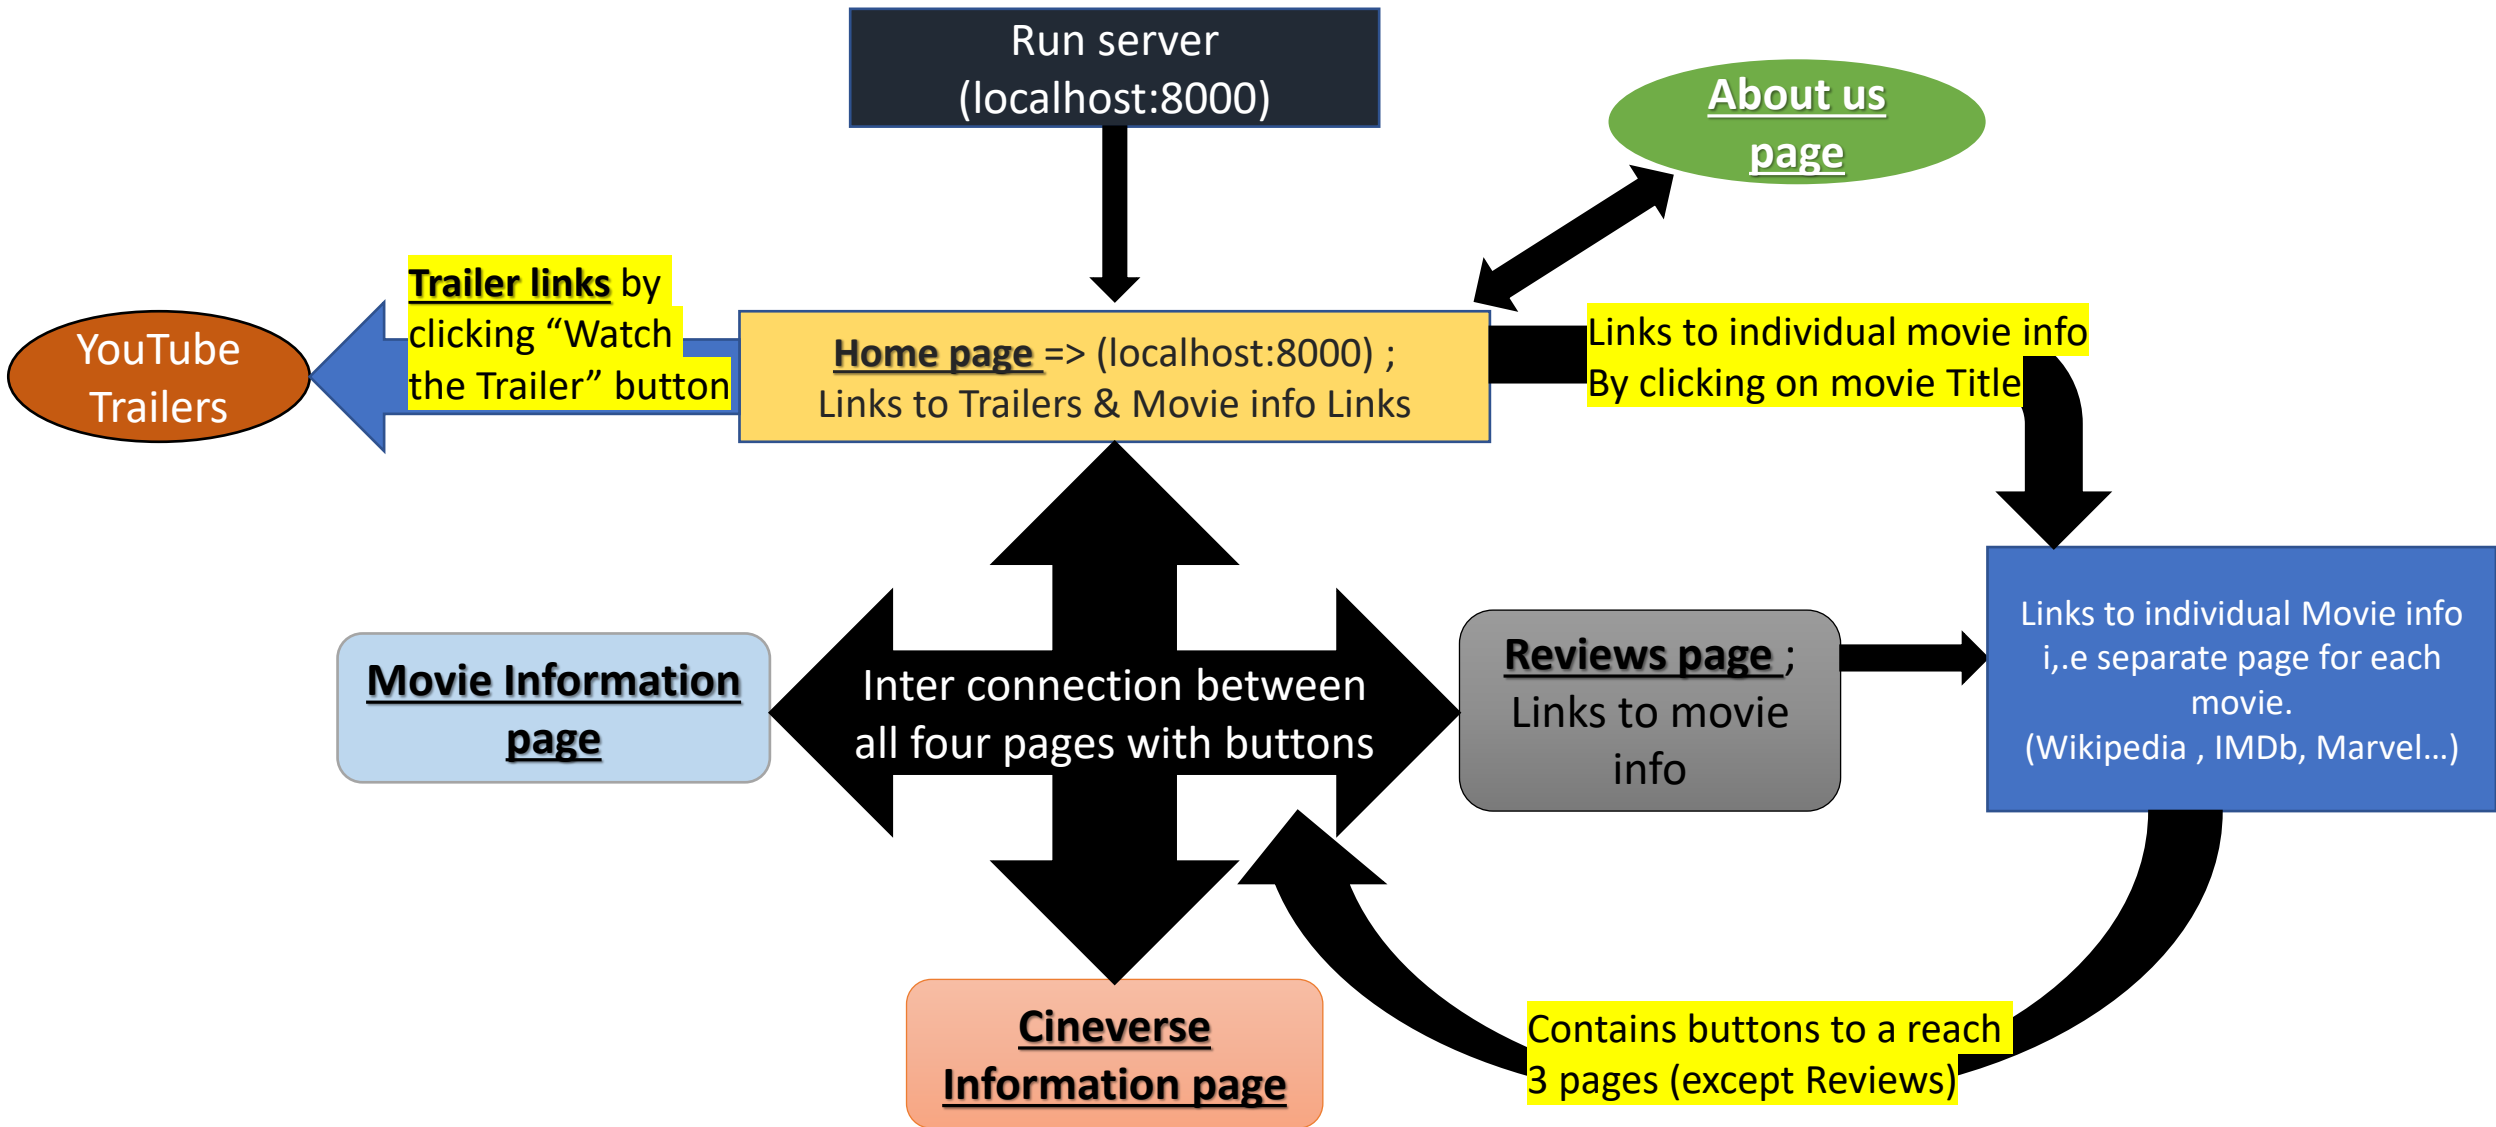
Run server
(localhost:8000)

About us page

Trailer links by clicking “Watch the Trailer” button

YouTube Trailers

Home page => (localhost:8000) ;
Links to Trailers & Movie info Links

Links to individual movie info
By clicking on movie Title

Movie Information page

Inter connection between all four pages with buttons

Reviews page ;
Links to movie info

Links to individual Movie info i,.e separate page for each movie.
(Wikipedia , IMDb, Marvel…)

Cineverse Information page

Contains buttons to a reach 3 pages (except Reviews)